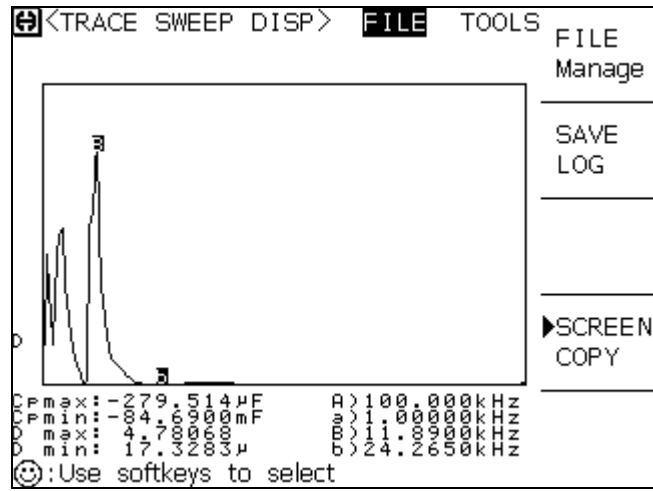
<TRACE SWEEP DISP> FILE TOOLS

FILE Manage

SAVE LOG

▶SCREEN COPY

B

b

D

Cpmax:-279.514μF
Cpmin:-84.6900mF
D max: 4.78068
D min: 17.3283μ

A)100.000kHz
a)1.00000kHz
B)11.8900kHz
b)24.2650kHz

☺:Use softkeys to select